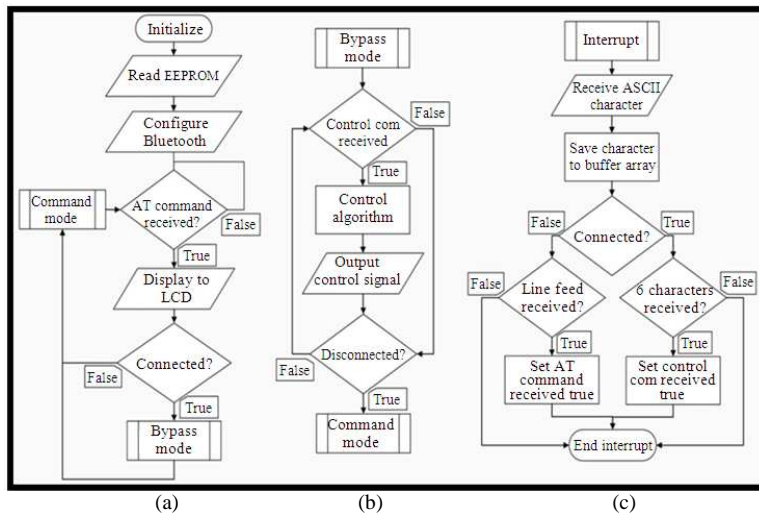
Initialize

Read EEPROM

Configure Bluetooth

Command mode

AT command received?

False

True

Display to LCD

Connected?

False

True

Bypass mode

Bypass mode

Control com received

False

True

Control algorithm

Output control signal

Disconnected?

False

True

Command mode

Interrupt

Receive ASCII character

Save character to buffer array

False

True

Connected?

False

Line feed received?

6 characters received?

False

True

True

Set AT command received true

Set control com received true

End interrupt

(a)

(b)

(c)